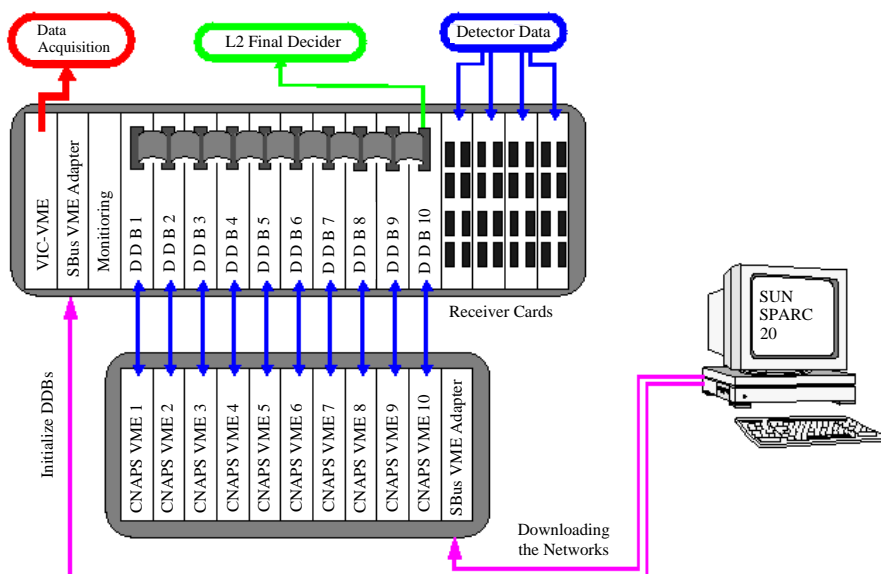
Data Acquisition

L2 Final Decider

Detector Data

VIC-VME

SBus VME Adapter

Monitoring

D D B 1

D D B 2

D D B 3

D D B 4

D D B 5

D D B 6

D D B 7

D D B 8

D D B 9

D D B 10

Receiver Cards

SUN SPARC 20

Initialize DDBs

CNAPS VME 1

CNAPS VME 2

CNAPS VME 3

CNAPS VME 4

CNAPS VME 5

CNAPS VME 6

CNAPS VME 7

CNAPS VME 8

CNAPS VME 9

CNAPS VME 10

SBus VME Adapter

Downloading the Networks